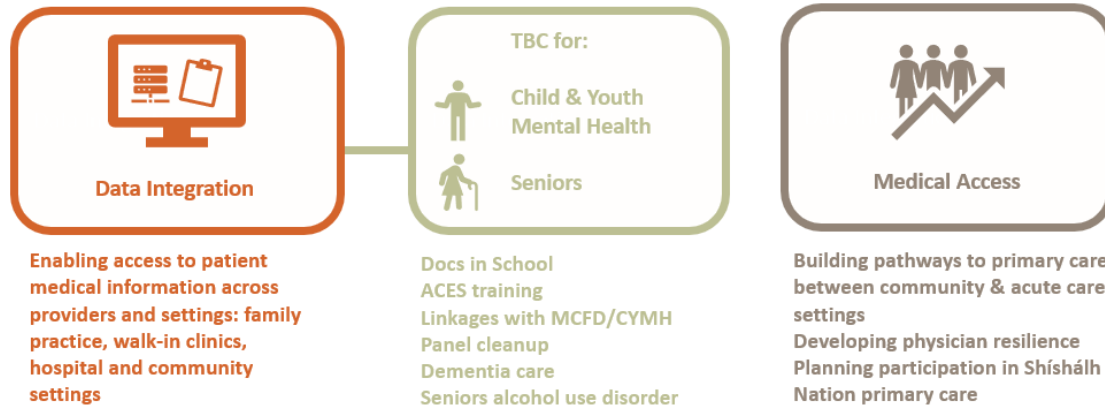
Data Integration

TBC for:

Child & Youth Mental Health

Seniors

Medical Access

Enabling access to patient medical information across providers and settings: family practice, walk-in clinics, hospital and community settings

Docs in School
ACES training
Linkages with MCFD/CYMH
Panel cleanup
Dementia care
Seniors alcohol use disorder

Building pathways to primary care between community & acute care settings
Developing physician resilience
Planning participation in Shíshálh Nation primary care